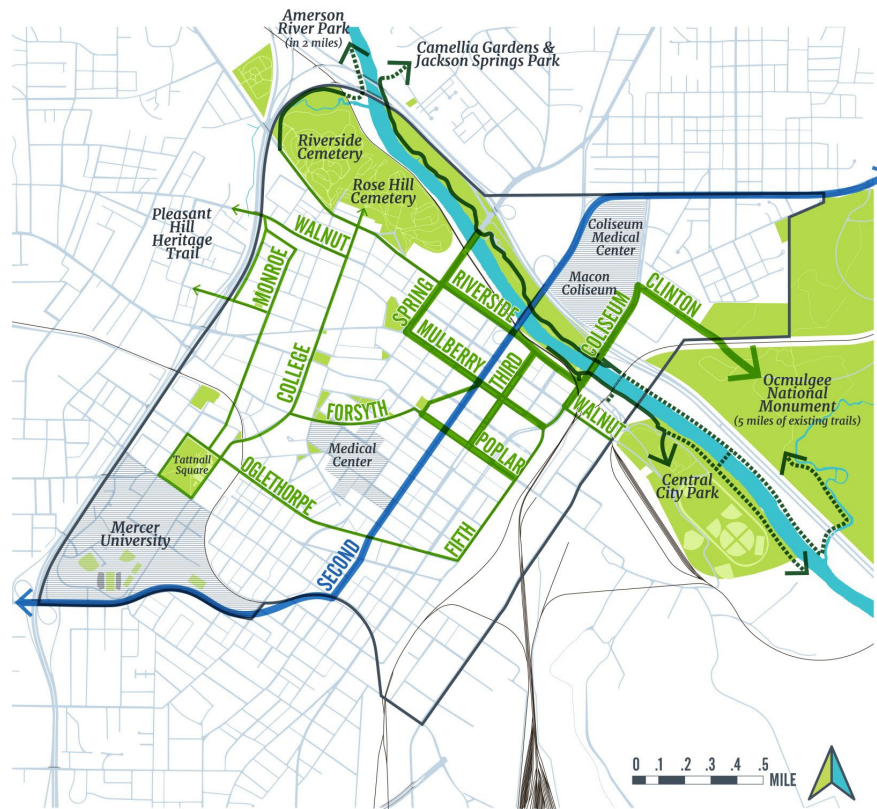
Amerson River Park
(in 2 miles)

Camellia Gardens & Jackson Springs Park

Riverside Cemetery

Rose Hill Cemetery

Pleasant Hill Heritage Trail

WALNUT

MONROE

COLLEGE

Coliseum Medical Center

Macon Coliseum

CLINTON

SPRING

RIVERSIDE

MULBERRY

THIRD

COLISEUM

FORSYTH

Ocmulgee National Monument
(5 miles of existing trails)

Tattnall Square

Medical Center

POPLAR

WALNUT

OGLETHORPE

Central City Park

Mercer University

FIFTH

SECOND

0 .1 .2 .3 .4 .5 MILE